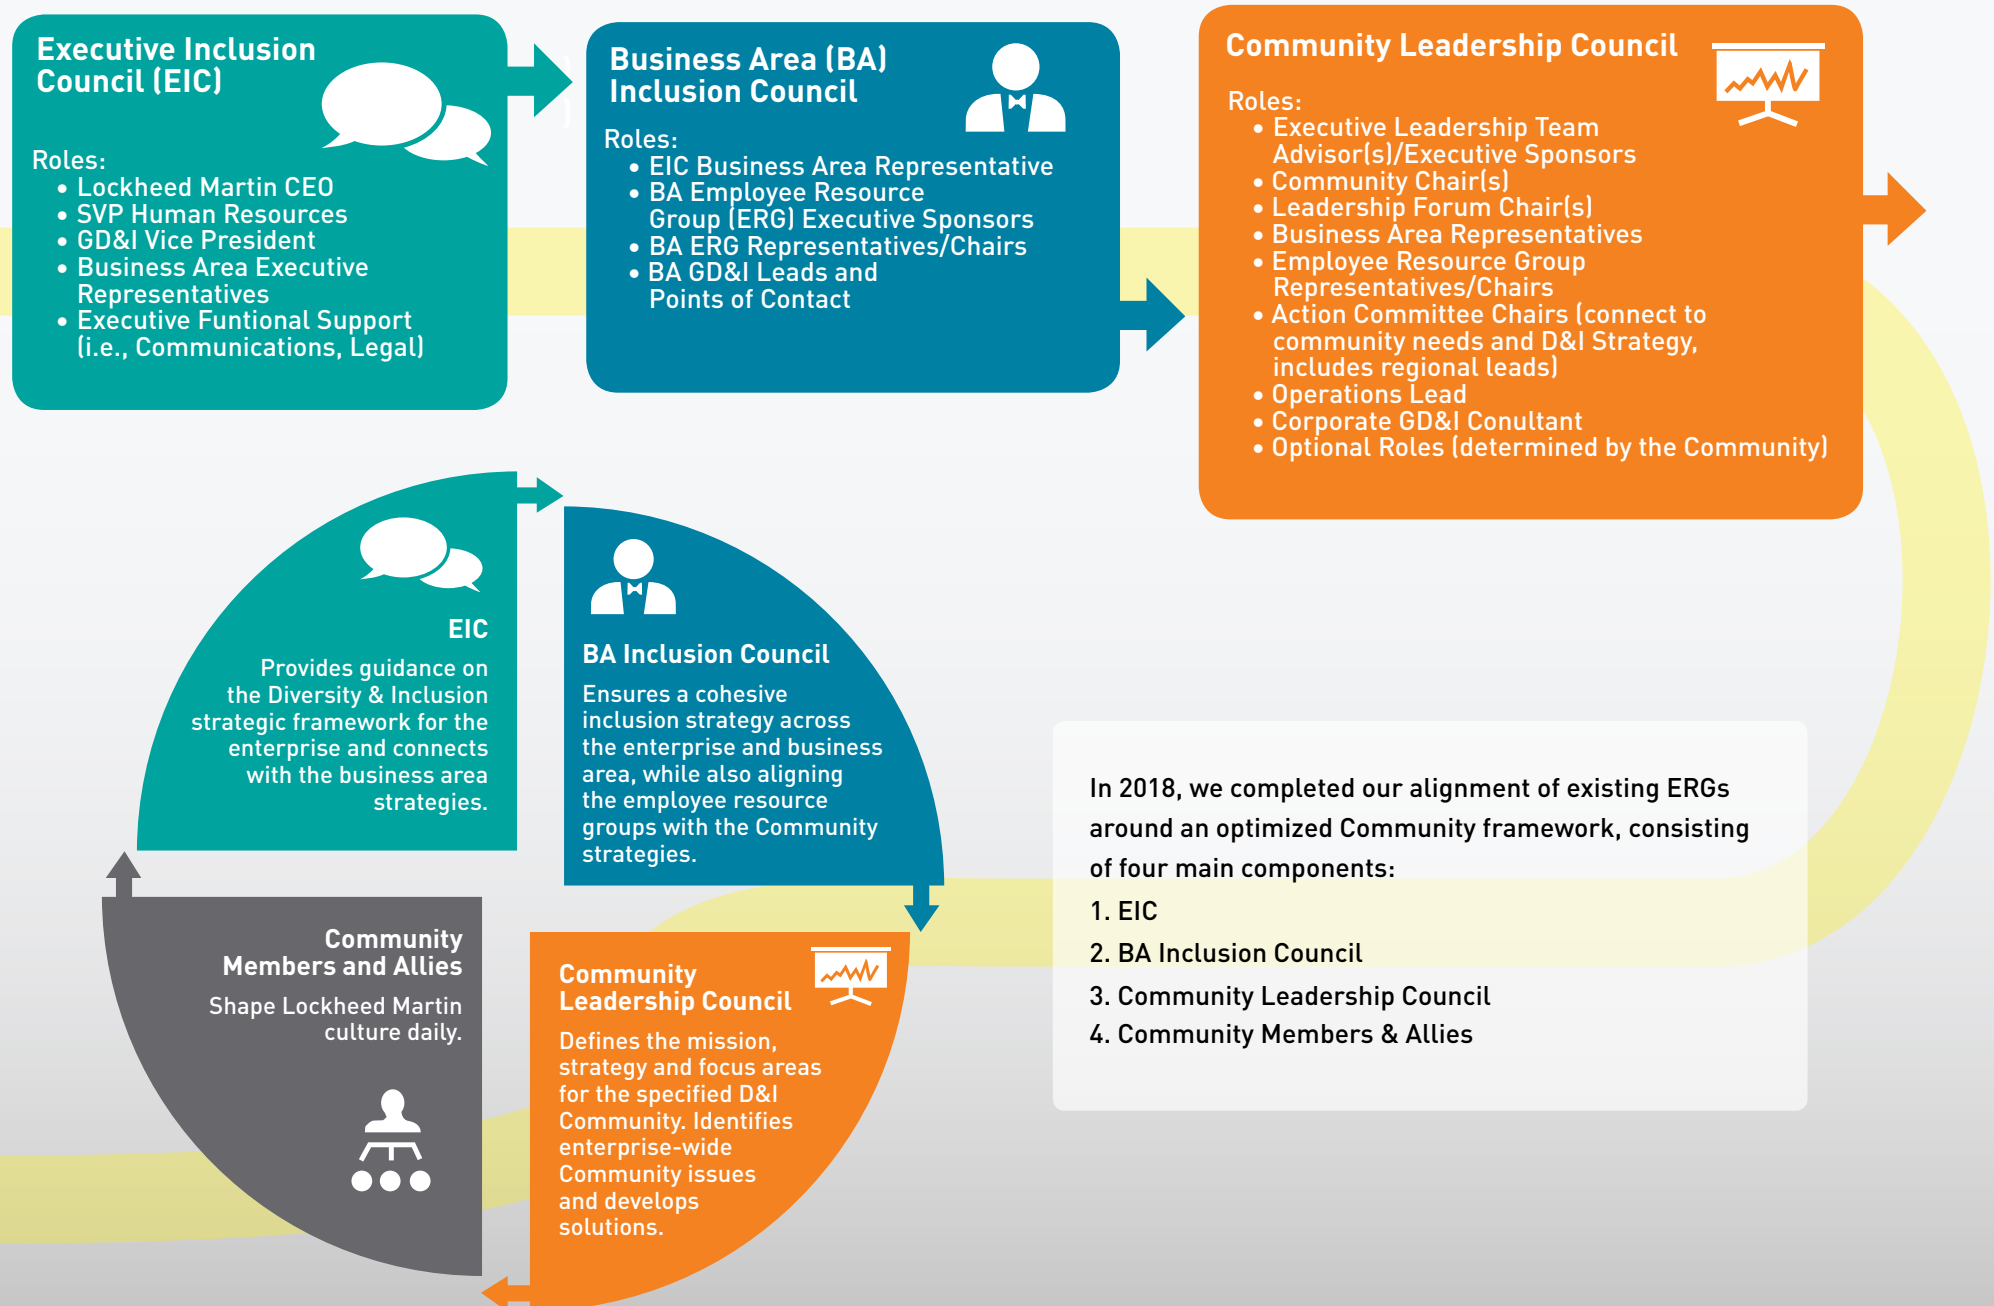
Executive Inclusion Council (EIC)

Roles:
• Lockheed Martin CEO
• SVP Human Resources
• GD&I Vice President
• Business Area Executive Representatives
• Executive Funtional Support (i.e., Communications, Legal)

Business Area (BA) Inclusion Council

Roles:
• EIC Business Area Representative
• BA Employee Resource Group (ERG) Executive Sponsors
• BA ERG Representatives/Chairs
• BA GD&I Leads and Points of Contact

Community Leadership Council

Roles:
• Executive Leadership Team Advisor(s)/Executive Sponsors
• Community Chair(s)
• Leadership Forum Chair(s)
• Business Area Representatives
• Employee Resource Group Representatives/Chairs
• Action Committee Chairs (connect to community needs and D&I Strategy, includes regional leads)
• Operations Lead
• Corporate GD&I Conultant
• Optional Roles (determined by the Community)

EIC
Provides guidance on the Diversity & Inclusion strategic framework for the enterprise and connects with the business area strategies.

BA Inclusion Council
Ensures a cohesive inclusion strategy across the enterprise and business area, while also aligning the employee resource groups with the Community strategies.

Community Members and Allies
Shape Lockheed Martin culture daily.

Community Leadership Council
Defines the mission, strategy and focus areas for the specified D&I Community. Identifies enterprise-wide Community issues and develops solutions.

In 2018, we completed our alignment of existing ERGs around an optimized Community framework, consisting of four main components:
1. EIC
2. BA Inclusion Council
3. Community Leadership Council
4. Community Members & Allies